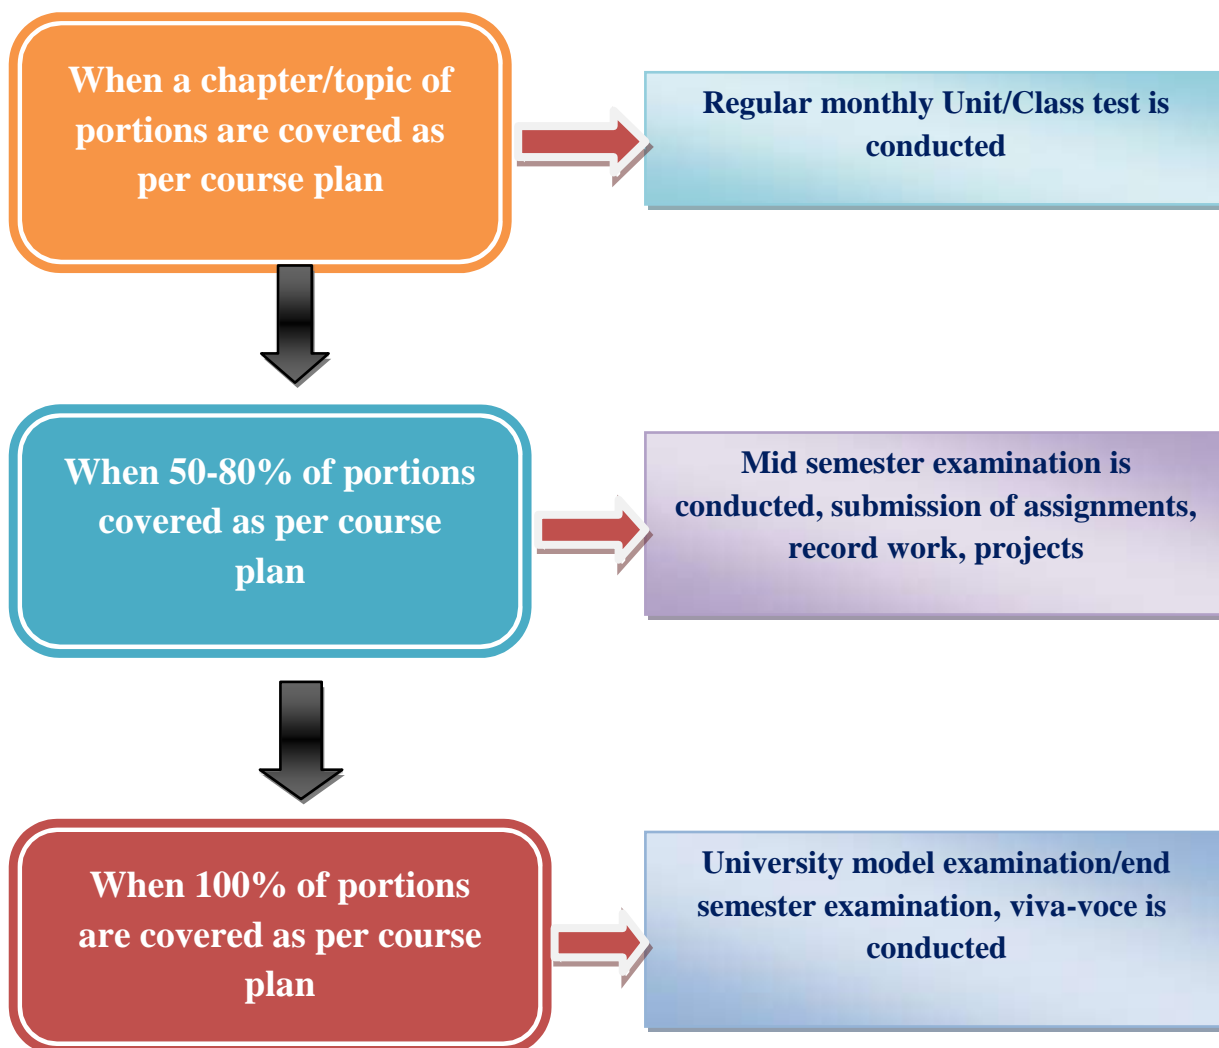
When a chapter/topic of portions are covered as per course plan

Regular monthly Unit/Class test is conducted

When 50-80% of portions covered as per course plan

Mid semester examination is conducted, submission of assignments, record work, projects

When 100% of portions are covered as per course plan

University model examination/end semester examination, viva-voce is conducted